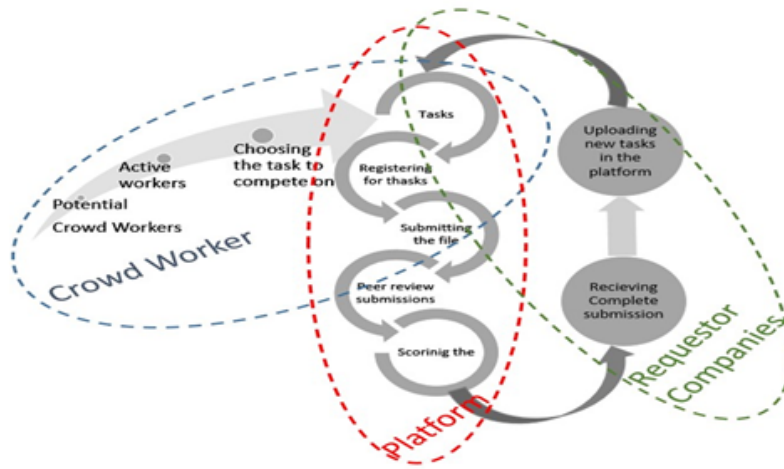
Potential Crowd Workers

Active workers

Choosing the task to compete on

Crowd Worker

Tasks

Registering for thasks

Submitting the file

Peer review submissions

Scorinig the

Platform

Uploading new tasks in the platform

Recieving Complete submission

Requestor Companies